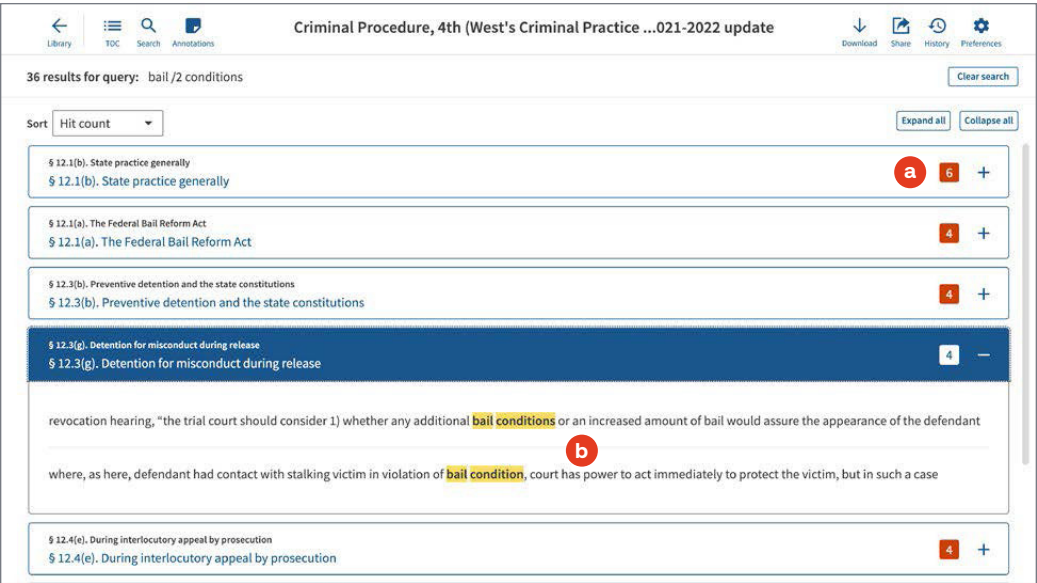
Library TOC Search Annotations

Criminal Procedure, 4th (West's Criminal Practice ...021-2022 update

Download Share History Preferences

36 results for query: bail /2 conditions

Clear search

Sort Hit count

Expand all Collapse all

§ 12.1(b). State practice generally
§ 12.1(b). State practice generally

a 6 +

§ 12.1(a). The Federal Bail Reform Act
§ 12.1(a). The Federal Bail Reform Act

4 +

§ 12.3(b). Preventive detention and the state constitutions
§ 12.3(b). Preventive detention and the state constitutions

4 +

§ 12.3(g). Detention for misconduct during release
§ 12.3(g). Detention for misconduct during release

4 −

revocation hearing, "the trial court should consider 1) whether any additional bail conditions or an increased amount of bail would assure the appearance of the defendant

b

where, as here, defendant had contact with stalking victim in violation of bail condition, court has power to act immediately to protect the victim, but in such a case

§ 12.4(e). During interlocutory appeal by prosecution
§ 12.4(e). During interlocutory appeal by prosecution

4 +